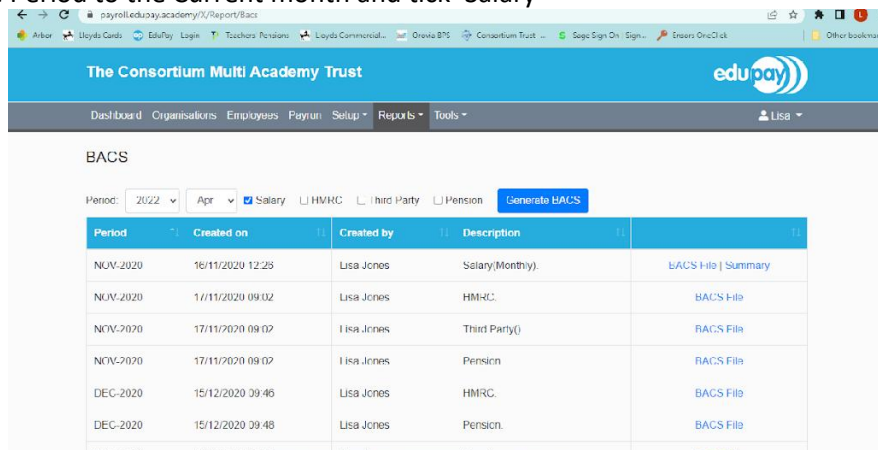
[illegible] Period to the current month and tick 'Salary'

payroll.edupay.academy/X/Report/Bacs

Arbor Lloyds Cards EduPay Login Teachers Pensions Lloyds Commercial... Orovia BPS Consortium Trust ... Sage Sign On | Sign... Eraser OneClick Other bookmarks

The Consortium Multi Academy Trust

edupay

Dashboard Organisations Employees Payrun Setup Reports Tools Lisa

BACS

Period: 2022 Apr Salary HMRC Third Party Pension Generate BACS

| Period | Created on | Created by | Description | |
|---|---|---|---|---|
| NOV-2020 | 16/11/2020 12:28 | Lisa Jones | Salary(Monthly). | BACS File \| Summary |
| NOV-2020 | 17/11/2020 09:02 | Lisa Jones | HMRC. | BACS File |
| NOV-2020 | 17/11/2020 09:02 | Lisa Jones | Third Party() | BACS File |
| NOV-2020 | 17/11/2020 09:02 | Lisa Jones | Pension | BACS File |
| DEC-2020 | 15/12/2020 09:46 | Lisa Jones | HMRC. | BACS File |
| DEC-2020 | 15/12/2020 09:48 | Lisa Jones | Pension. | BACS File |